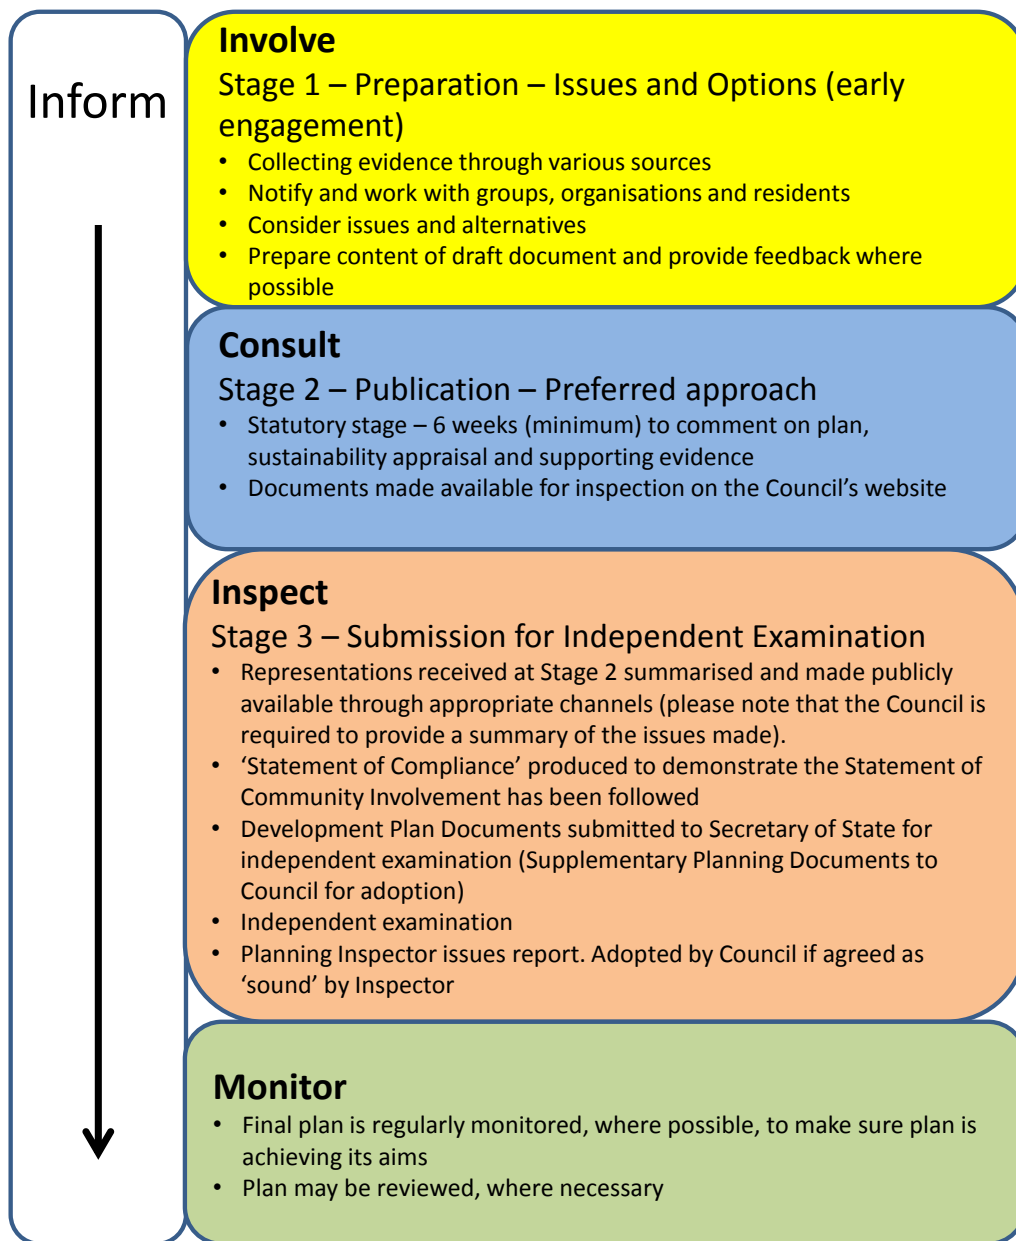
Inform

Involve

Stage 1 – Preparation – Issues and Options (early engagement)

- Collecting evidence through various sources
- Notify and work with groups, organisations and residents
- Consider issues and alternatives
- Prepare content of draft document and provide feedback where possible

Consult

Stage 2 – Publication – Preferred approach

- Statutory stage – 6 weeks (minimum) to comment on plan, sustainability appraisal and supporting evidence
- Documents made available for inspection on the Council's website

Inspect

Stage 3 – Submission for Independent Examination

- Representations received at Stage 2 summarised and made publicly available through appropriate channels (please note that the Council is required to provide a summary of the issues made).
- 'Statement of Compliance' produced to demonstrate the Statement of Community Involvement has been followed
- Development Plan Documents submitted to Secretary of State for independent examination (Supplementary Planning Documents to Council for adoption)
- Independent examination
- Planning Inspector issues report. Adopted by Council if agreed as 'sound' by Inspector

Monitor

- Final plan is regularly monitored, where possible, to make sure plan is achieving its aims
- Plan may be reviewed, where necessary